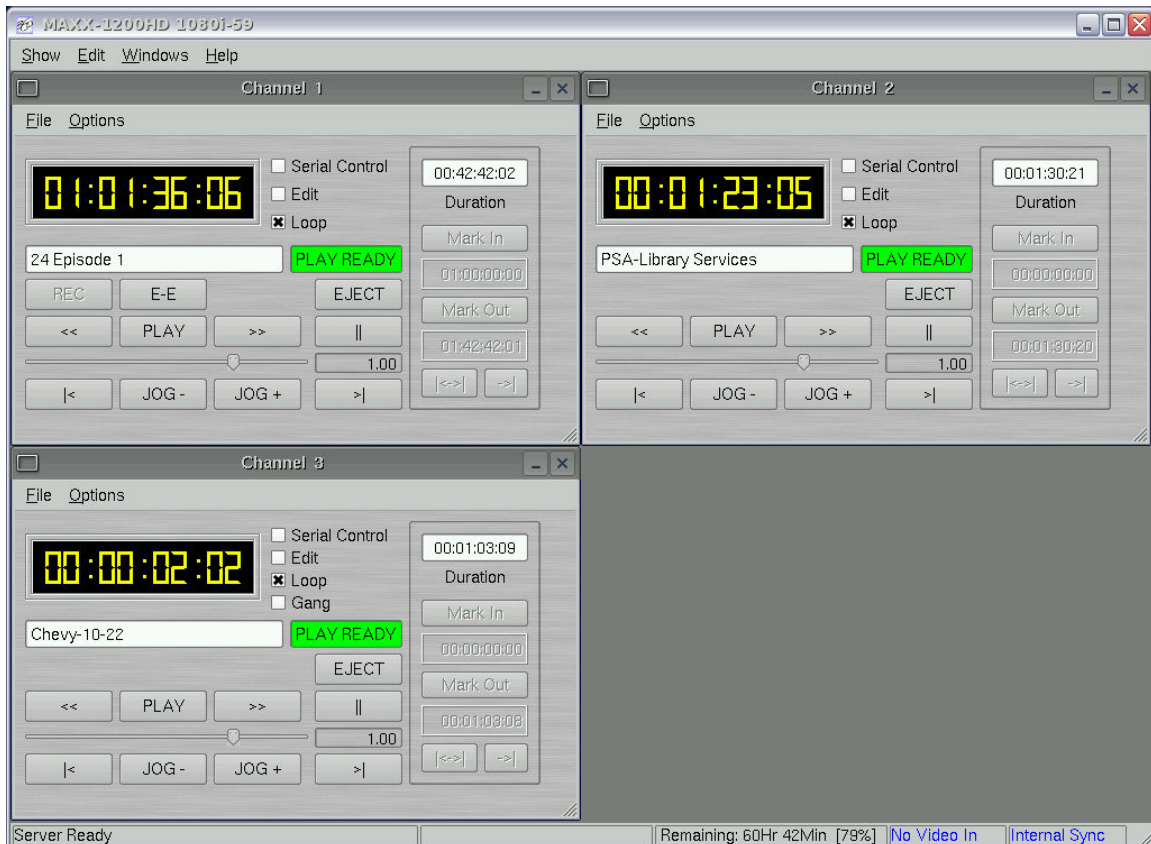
MAXX-1200HD 1080i-59

Show Edit Windows Help

Channel 1

File Options

01:01:36:06

Serial Control
Edit
Loop

00:42:42:02
Duration

Mark In
01:00:00:00
Mark Out
01:42:42:01
|<->| ->|

24 Episode 1
PLAY READY

REC E-E EJECT
<< PLAY >> ||
1.00
|< JOG - JOG + >|

Channel 2

File Options

00:01:23:05

Serial Control
Edit
Loop

00:01:30:21
Duration

Mark In
00:00:00:00
Mark Out
00:01:30:20
|<->| ->|

PSA-Library Services
PLAY READY

EJECT
<< PLAY >> ||
1.00
|< JOG - JOG + >|

Channel 3

File Options

00:00:02:02

Serial Control
Edit
Loop
Gang

00:01:03:09
Duration

Mark In
00:00:00:00
Mark Out
00:01:03:08
|<->| ->|

Chevy-10-22
PLAY READY

EJECT
<< PLAY >> ||
1.00
|< JOG - JOG + >|

Server Ready
Remaining: 60Hr 42Min [79%] No Video In Internal Sync